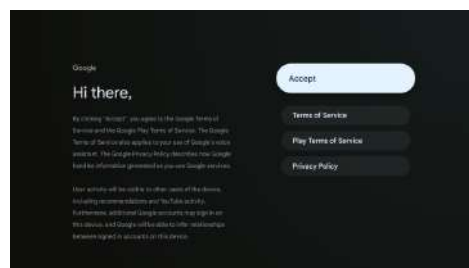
Google

Hi there,

By clicking "Accept" you agree to the Google Terms of Service and the Google Play Terms of Service. The Google Terms of Service also applies to your use of Google's voice assistant. The Google Privacy Policy describes how Google handles information generated as you use Google services.

User activity will be visible to other users of the device, including recommendations and YouTube activity. Furthermore, additional Google accounts may sign in on this device, and Google will be able to infer relationships between signed in accounts on this device.

Accept

Terms of Service

Play Terms of Service

Privacy Policy